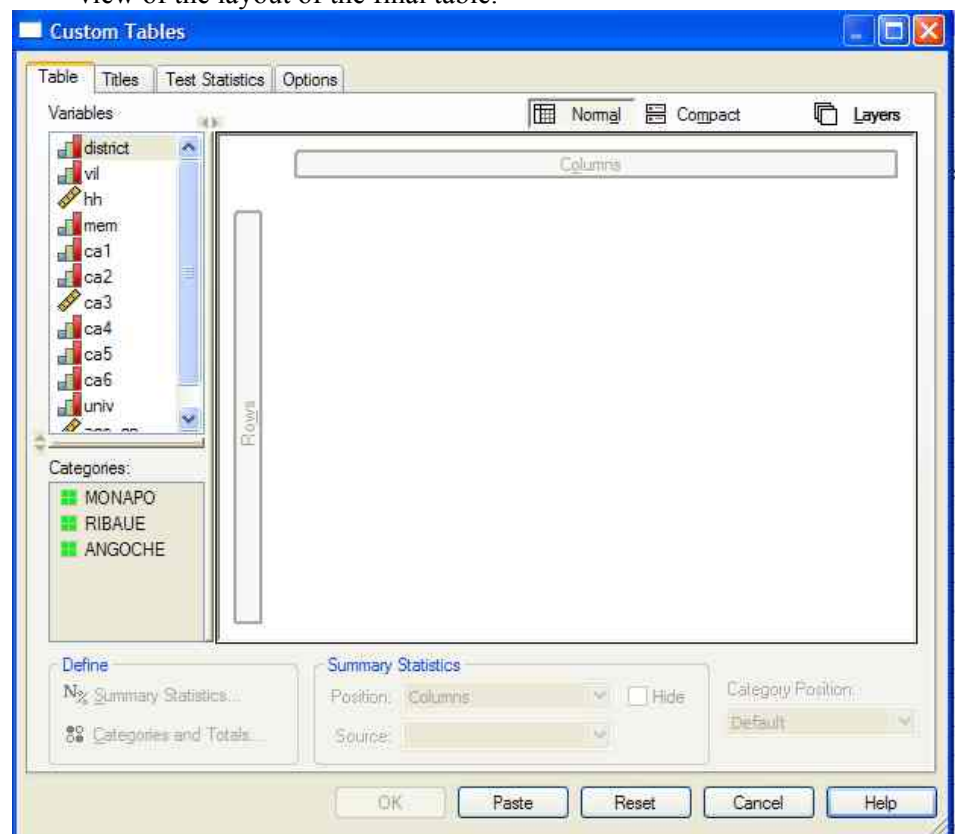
view of the layout of the final table.

Custom Tables

Table | Titles | Test Statistics | Options

Variables

Normal | Compact | Layers

district
vil
hh
mem
ca1
ca2
ca3
ca4
ca5
ca6
univ
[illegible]

Columns

Rows

Categories:
MONAPO
RIBAUE
ANGOCHE

Define
Summary Statistics...
Categories and Totals...

Summary Statistics
Position: Columns
Hide
Source:

Category Position:
Default

OK | Paste | Reset | Cancel | Help